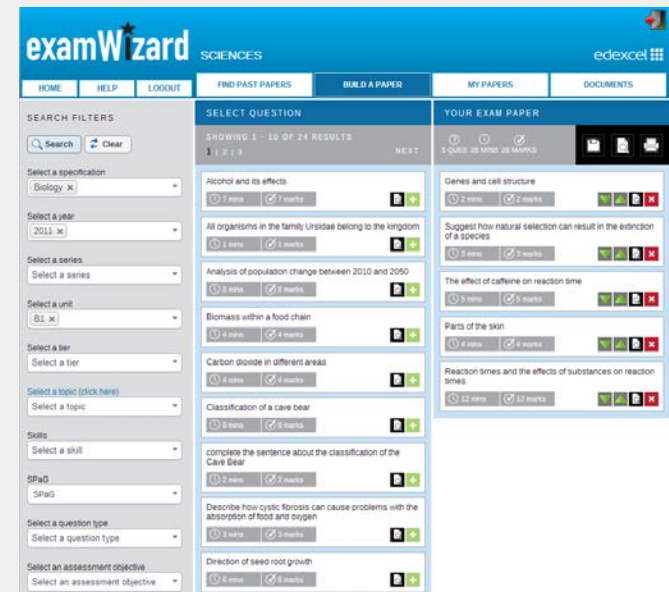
examWizard SCIENCES

edexcel

HOME HELP LOGOUT

FIND PAST PAPERS BUILD A PAPER MY PAPERS DOCUMENTS

SEARCH FILTERS

Search Clear

Select a specification
Biology ×

Select a year
2011 ×

Select a series
Select a series

Select a unit
B1 ×

Select a tier
Select a tier

Select a topic (click here)
Select a topic

Skills
Select a skill

SPaG
SPaG

Select a question type
Select a question type

Select an assessment objective
Select an assessment objective

SELECT QUESTION

SHOWING 1 - 10 OF 24 RESULTS
1 | 2 | 3 NEXT

Alcohol and its effects
7 mins 7 marks

All organisms in the family Ursidae belong to the kingdom
1 mins 1 marks

Analysis of population change between 2010 and 2050
8 mins 8 marks

Biomass within a food chain
4 mins 4 marks

Carbon dioxide in different areas
4 mins 4 marks

Classification of a cave bear
8 mins 8 marks

complete the sentence about the classification of the Cave Bear
2 mins 2 marks

Describe how cystic fibrosis can cause problems with the absorption of food and oxygen
3 mins 3 marks

Direction of seed root growth
6 mins 6 marks

YOUR EXAM PAPER

5 QUES 28 MINS 28 MARKS

Genes and cell structure
2 mins 2 marks

Suggest how natural selection can result in the extinction of a species
3 mins 3 marks

The effect of caffeine on reaction time
5 mins 5 marks

Parts of the skin
4 mins 4 marks

Reaction times and the effects of substances on reaction times
12 mins 12 marks